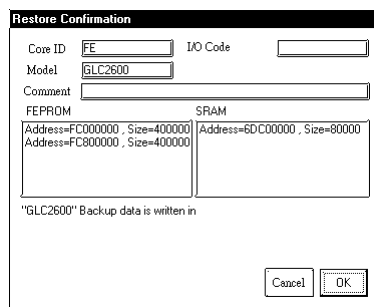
Restore Confirmation

Core ID FE

I/O Code

Model GLC2600

Comment

FEPROM

Address=FC000000 , Size=400000
Address=FC800000 , Size=400000

SRAM

Address=6DC00000 , Size=80000

"GLC2600" Backup data is written in

Cancel

OK